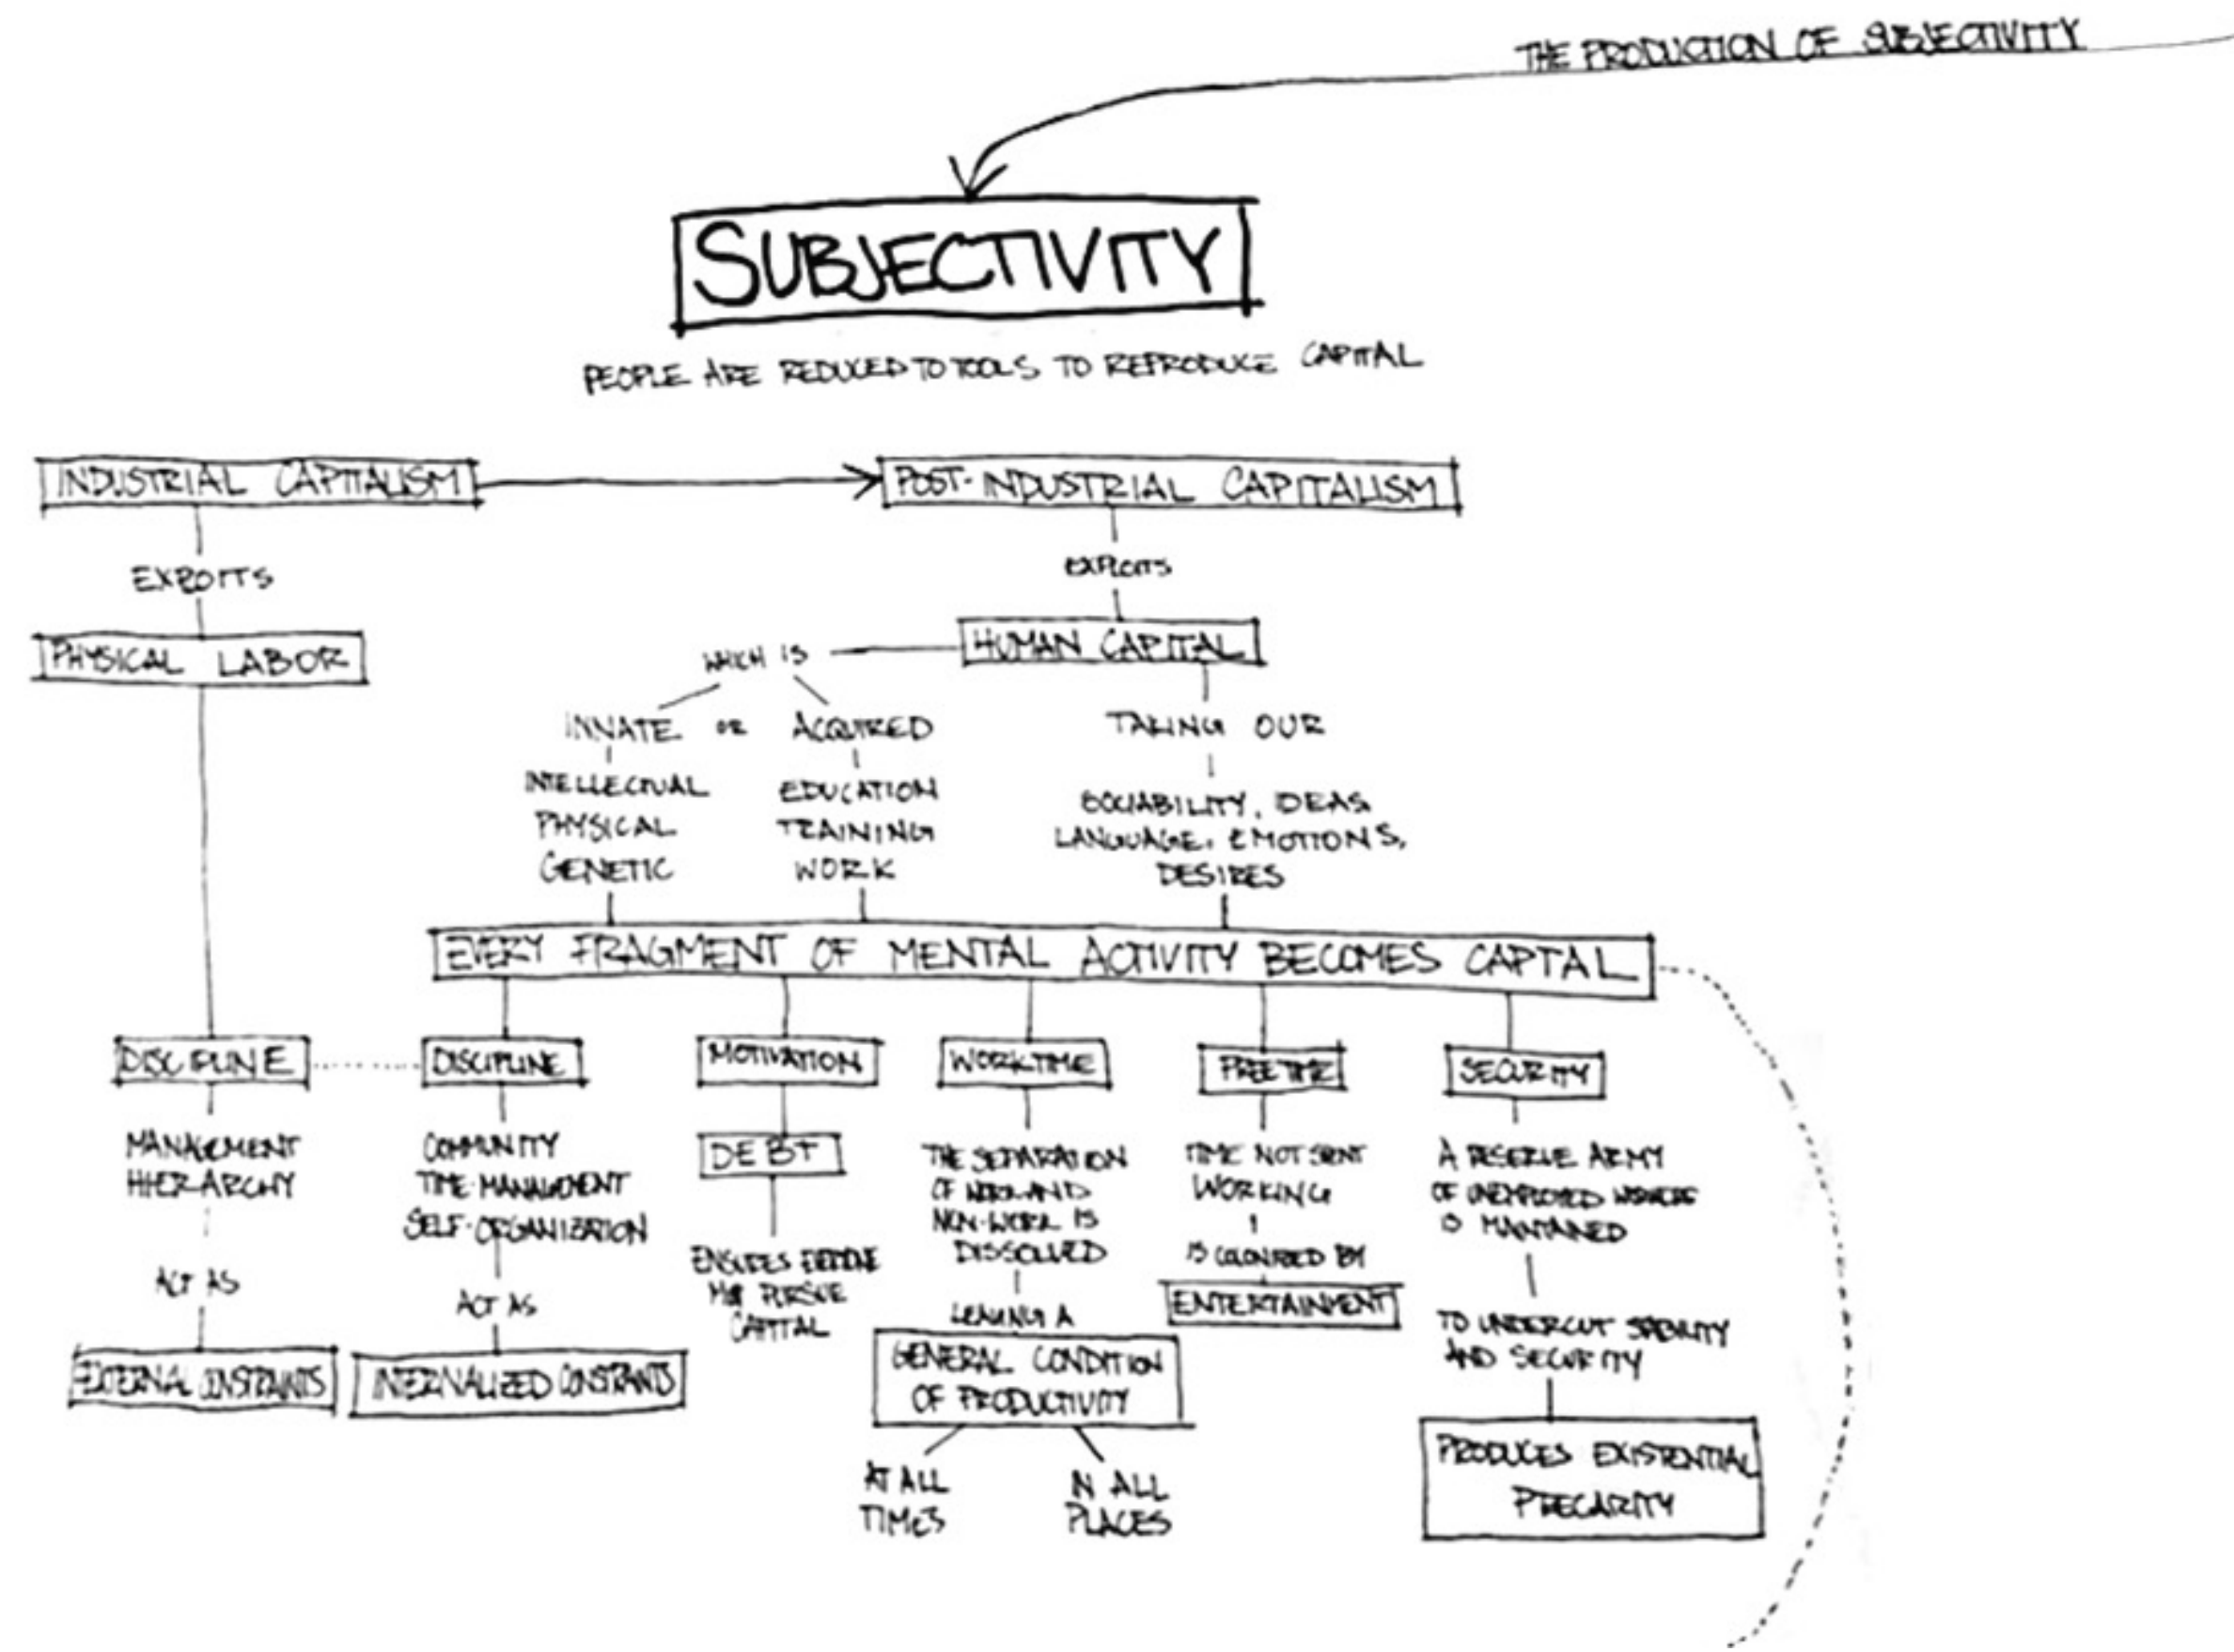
THE PRODUCTION OF SUBJECTIVITY

SUBJECTIVITY

PEOPLE ARE REDUCED TO TOOLS TO REPRODUCE CAPITAL

INDUSTRIAL CAPITALISM

POST-INDUSTRIAL CAPITALISM

EXPOITS

PHYSICAL LABOR

EXPLOITS

HUMAN CAPITAL

WHICH IS

INNATE OR ACQUIRED

INTELLECTUAL PHYSICAL GENETIC

EDUCATION TRAINING WORK

TAKING OUR

SOCIABILITY, IDEAS LANGUAGE, EMOTIONS, DESIRES

EVERY FRAGMENT OF MENTAL ACTIVITY BECOMES CAPTAL

DISCIPLINE

MANAGEMENT HIERARCHY

ACT AS

EXTERNAL CONSTRAINTS

DISCIPLINE

COMMUNITY TIME MANAGEMENT SELF-ORGANIZATION

ACT AS

INTERNALIZED CONSTRAINTS

MOTIVATION

DEBT

ENSURES PEOPLE MUST PURSUE CAPITAL

WORKTIME

THE SEPARATION OF WORK AND NON-WORK IS DISSOLVED

LEAVING A

GENERAL CONDITION OF PRODUCTIVITY

AT ALL TIMES

IN ALL PLACES

FREE TIME

TIME NOT SPENT WORKING

IS COLONIZED BY

ENTERTAINMENT

SECURITY

A RESERVE ARMY OF UNEMPLOYED WORKERS IS MAINTAINED

TO UNDERCUT STABILITY AND SECURITY

PRODUCES EXISTENTIAL PRECARITY